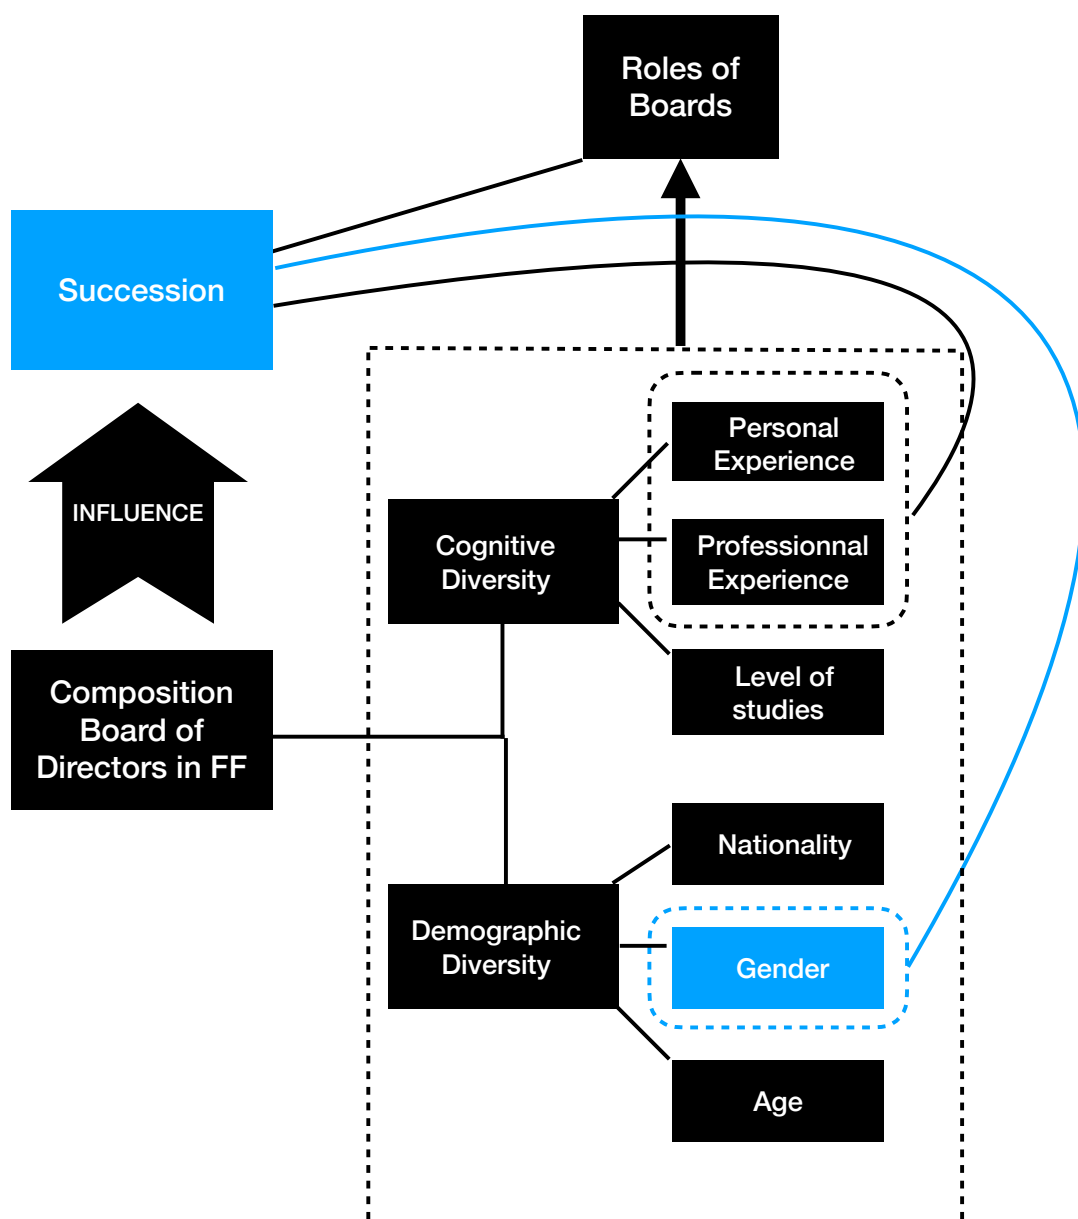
Roles of Boards

Succession

INFLUENCE

Composition Board of Directors in FF

Cognitive Diversity

Personal Experience

Professionnal Experience

Level of studies

Demographic Diversity

Nationality

Gender

Age